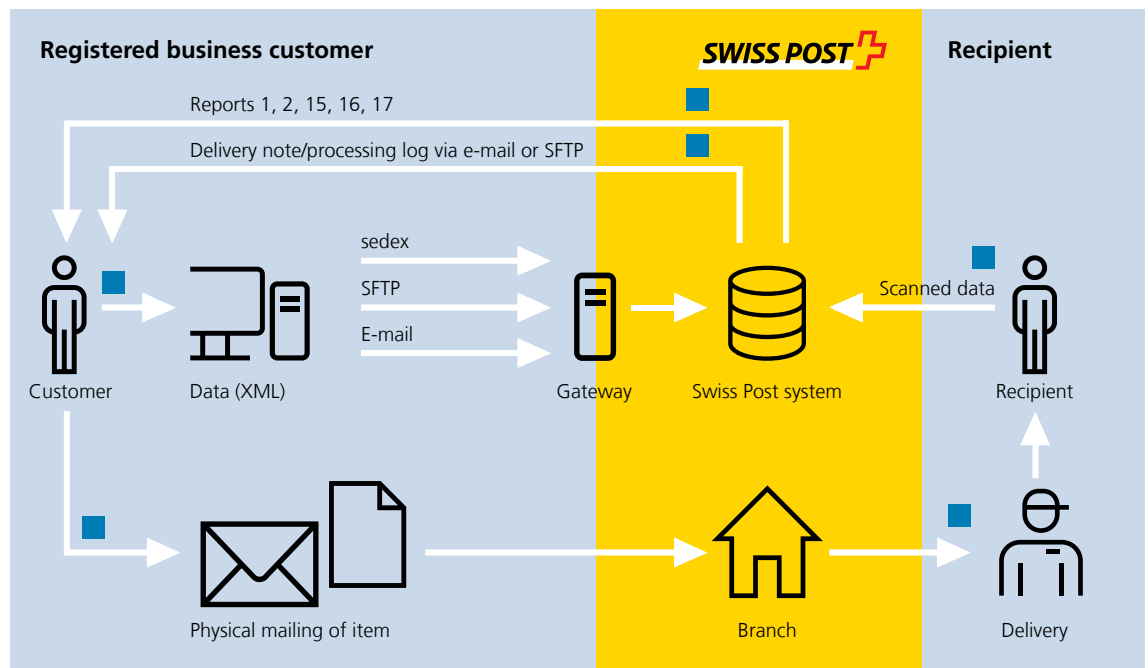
Registered business customer

SWISS POST

Recipient

Reports 1, 2, 15, 16, 17

Delivery note/processing log via e-mail or SFTP

sedex

SFTP

E-mail

Scanned data

Customer

Data (XML)

Gateway

Swiss Post system

Recipient

Physical mailing of item

Branch

Delivery